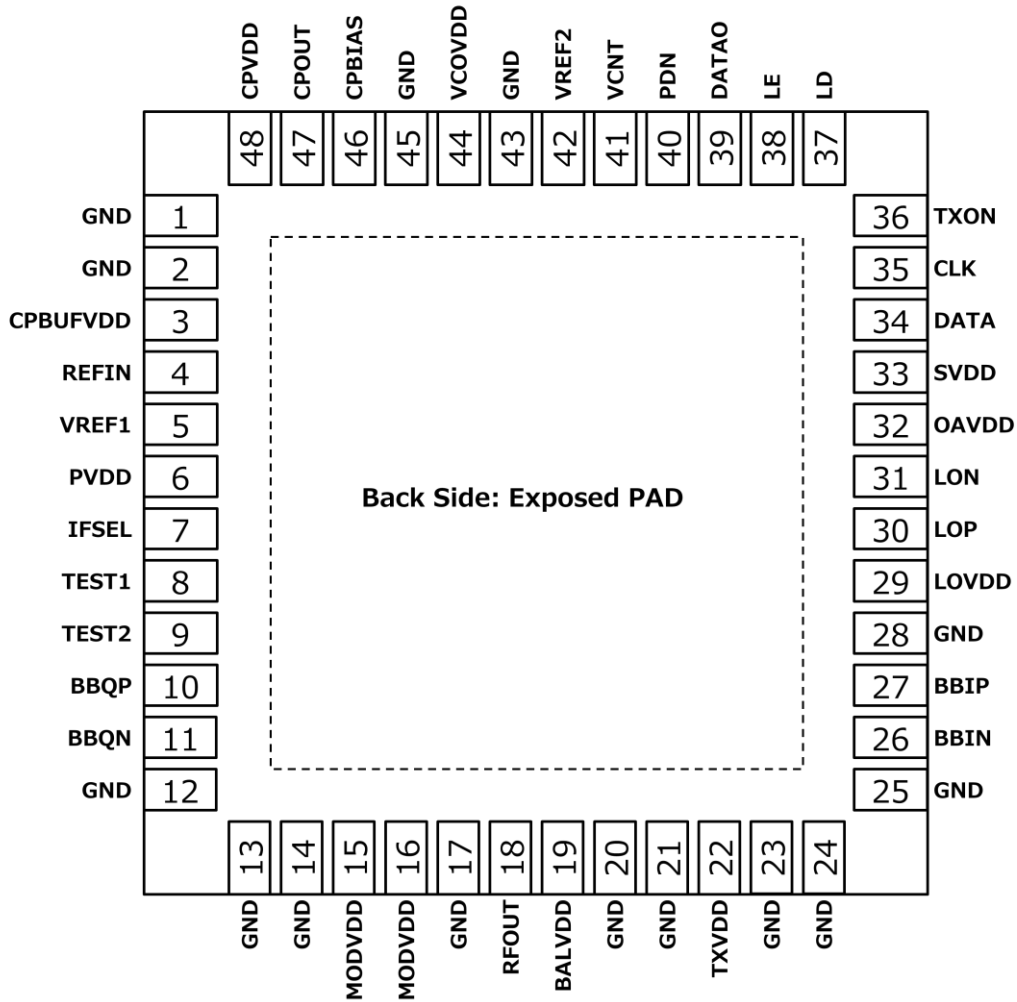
CPVDD CPOUT CPBIAS GND VCOVDD GND VREF2 VCNT PDN DATAO LE LD

48 47 46 45 44 43 42 41 40 39 38 37

GND 1
GND 2
CPBUFVDD 3
REFIN 4
VREF1 5
PVDD 6
IFSEL 7
TEST1 8
TEST2 9
BBQP 10
BBQN 11
GND 12

Back Side: Exposed PAD

36 TXON
35 CLK
34 DATA
33 SVDD
32 OAVDD
31 LON
30 LOP
29 LOVDD
28 GND
27 BBIP
26 BBIN
25 GND

13 14 15 16 17 18 19 20 21 22 23 24

GND GND MODVDD MODVDD GND RFOUT BALVDD GND GND TXVDD GND GND